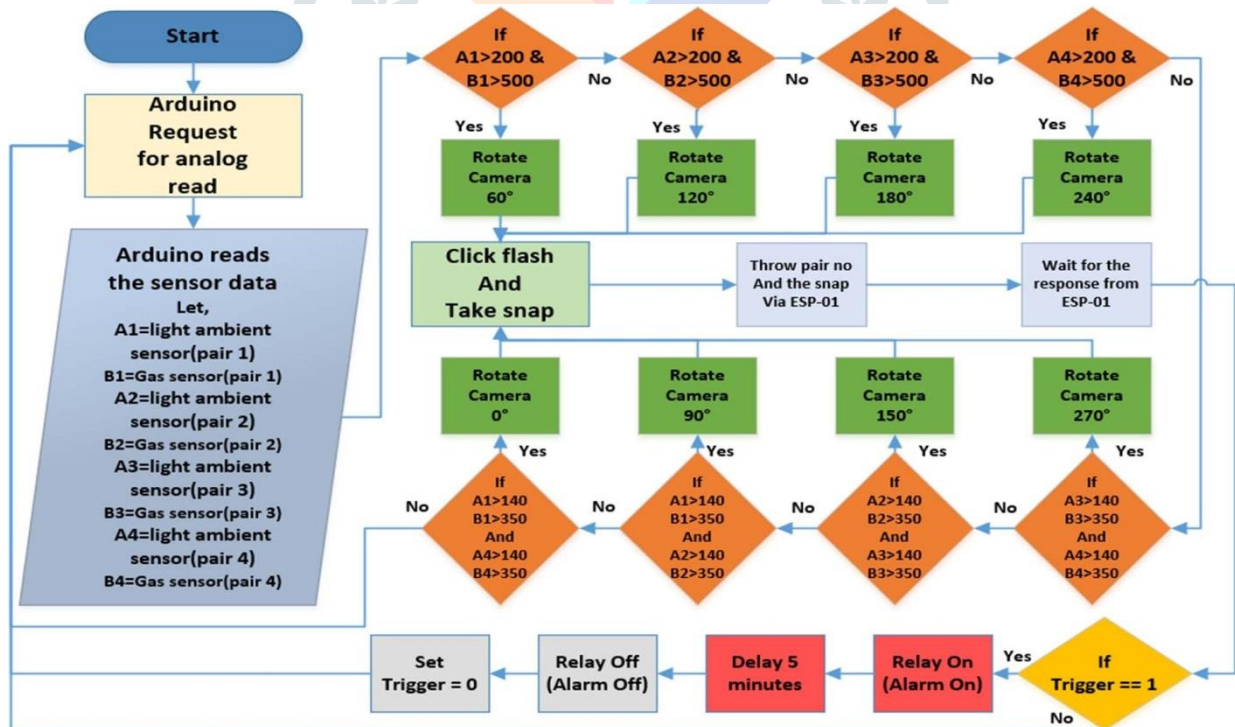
Start

Arduino Request for analog read

Arduino reads the sensor data
Let,
A1=light ambient sensor(pair 1)
B1=Gas sensor(pair 1)
A2=light ambient sensor(pair 2)
B2=Gas sensor(pair 2)
A3=light ambient sensor(pair 3)
B3=Gas sensor(pair 3)
A4=light ambient sensor(pair 4)
B4=Gas sensor(pair 4)

If A1>200 & B1>500

No

If A2>200 & B2>500

No

If A3>200 & B3>500

No

If A4>200 & B4>500

No

Yes

Rotate Camera 60°

Yes

Rotate Camera 120°

Yes

Rotate Camera 180°

Yes

Rotate Camera 240°

Click flash And Take snap

Throw pair no And the snap Via ESP-01

Wait for the response from ESP-01

Rotate Camera 0°

Rotate Camera 90°

Rotate Camera 150°

Rotate Camera 270°

Yes

Yes

Yes

Yes

No

If A1>140 B1>350 And A4>140 B4>350

No

If A1>140 B1>350 And A2>140 B2>350

No

If A2>140 B2>350 And A3>140 B3>350

No

If A3>140 B3>350 And A4>140 B4>350

Set Trigger = 0

Relay Off (Alarm Off)

Delay 5 minutes

Relay On (Alarm On)

Yes

If Trigger == 1

No